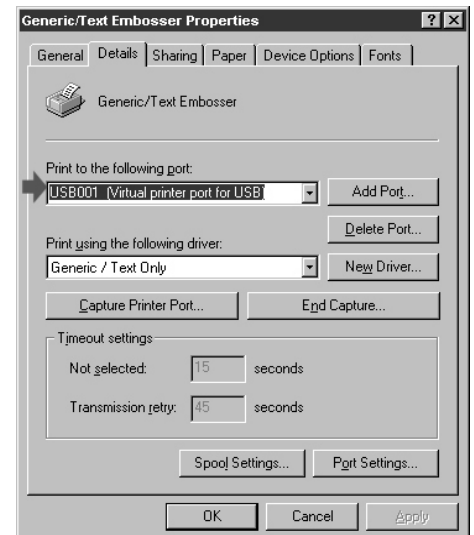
Generic/Text Embosser Properties ? X

General | Details | Sharing | Paper | Device Options | Fonts

Generic/Text Embosser

Print to the following port:

USB001 (Virtual printer port for USB)

Add Port...

Delete Port...

Print using the following driver:

Generic / Text Only

New Driver...

Capture Printer Port...

End Capture...

Timeout settings

Not selected: 15 seconds

Transmission retry: 45 seconds

Spool Settings...

Port Settings...

OK

Cancel

Apply